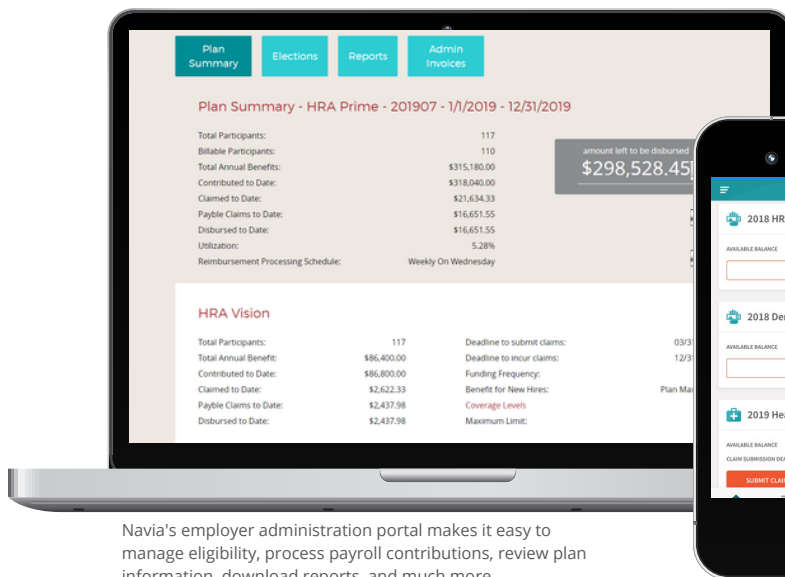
Plan Summary

Elections

Reports

Admin Invoices

Plan Summary - HRA Prime - 201907 - 1/1/2019 - 12/31/2019

| | |
|---|---|
| Total Participants: | 117 |
| Billable Participants: | 110 |
| Total Annual Benefits: | \$315,180.00 |
| Contributed to Date: | \$318,040.00 |
| Claimed to Date: | \$21,634.33 |
| Payble Claims to Date: | \$16,651.55 |
| Disbursed to Date: | \$16,651.55 |
| Utilization: | 5.28% |
| Reimbursement Processing Schedule: | Weekly On Wednesday |

amount left to be disbursed
\$298,528.45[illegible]

HRA Vision

| | | | |
|---|---|---|---|
| Total Participants: | 117 | Deadline to submit claims: | 03/3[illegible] |
| Total Annual Benefit: | \$86,400.00 | Deadline to incur claims: | 12/3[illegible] |
| Contributed to Date: | \$86,800.00 | Funding Frequency: | |
| Claimed to Date: | \$2,622.33 | Benefit for New Hires: | Plan Ma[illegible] |
| Payble Claims to Date: | \$2,437.98 | Coverage Levels | |
| Disbursed to Date: | \$2,437.98 | Maximum Limit: | |

2018 HR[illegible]
AVAILABLE BALANCE

2018 De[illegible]
AVAILABLE BALANCE

2019 He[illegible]
AVAILABLE BALANCE
CLAIM SUBMISSION DE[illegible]
SUBMIT CLA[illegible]

Navia's employer administration portal makes it easy to manage eligibility, process payroll contributions, review plan information, download reports, and much more.